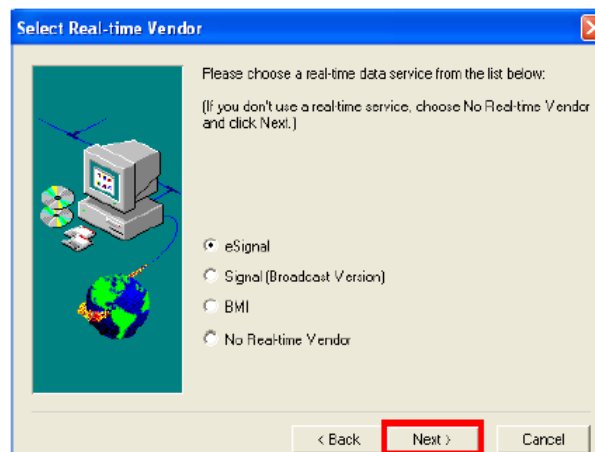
Select Real-time Vendor

Please choose a real-time data service from the list below:

(If you don't use a real-time service, choose No Real-time Vendor and click Next.)

eSignal

Signal (Broadcast Version)

BMI

No Real-time Vendor

< Back

Next >

Cancel